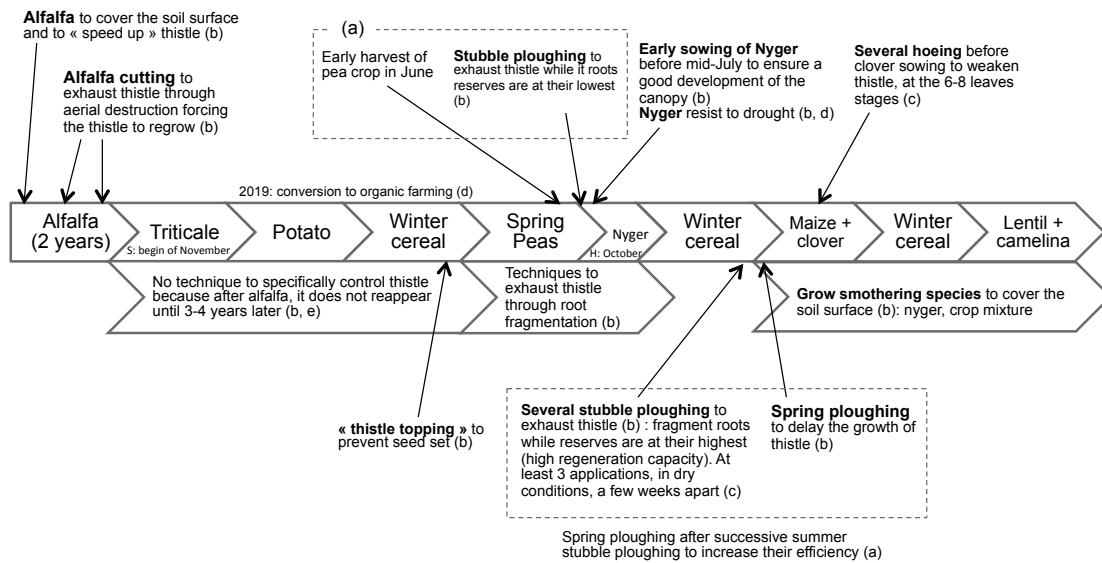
**Alfalfa** to cover the soil surface and to « speed up » thistle (b)

**Alfalfa cutting** to exhaust thistle through aerial destruction forcing the thistle to regrow (b)

(a)

Early harvest of pea crop in June

**Stubble ploughing** to exhaust thistle while it roots reserves are at their lowest (b)

**Early sowing of Nyger** before mid-July to ensure a good development of the canopy (b)
**Nyger** resist to drought (b, d)

**Several hoeing** before clover sowing to weaken thistle, at the 6-8 leaves stages (c)

2019: conversion to organic farming (d)

Alfalfa (2 years)

Triticale
S: begin of November

Potato

Winter cereal

Spring Peas

Nyger
H: October

Winter cereal

Maize + clover

Winter cereal

Lentil + camelina

No technique to specifically control thistle because after alfalfa, it does not reappear until 3-4 years later (b, e)

Techniques to exhaust thistle through root fragmentation (b)

**Grow smothering species** to cover the soil surface (b): nyger, crop mixture

**« thistle topping »** to prevent seed set (b)

**Several stubble ploughing** to exhaust thistle (b) : fragment roots while reserves are at their highest (high regeneration capacity). At least 3 applications, in dry conditions, a few weeks apart (c)

**Spring ploughing** to delay the growth of thistle (b)

Spring ploughing after successive summer stubble ploughing to increase their efficiency (a)